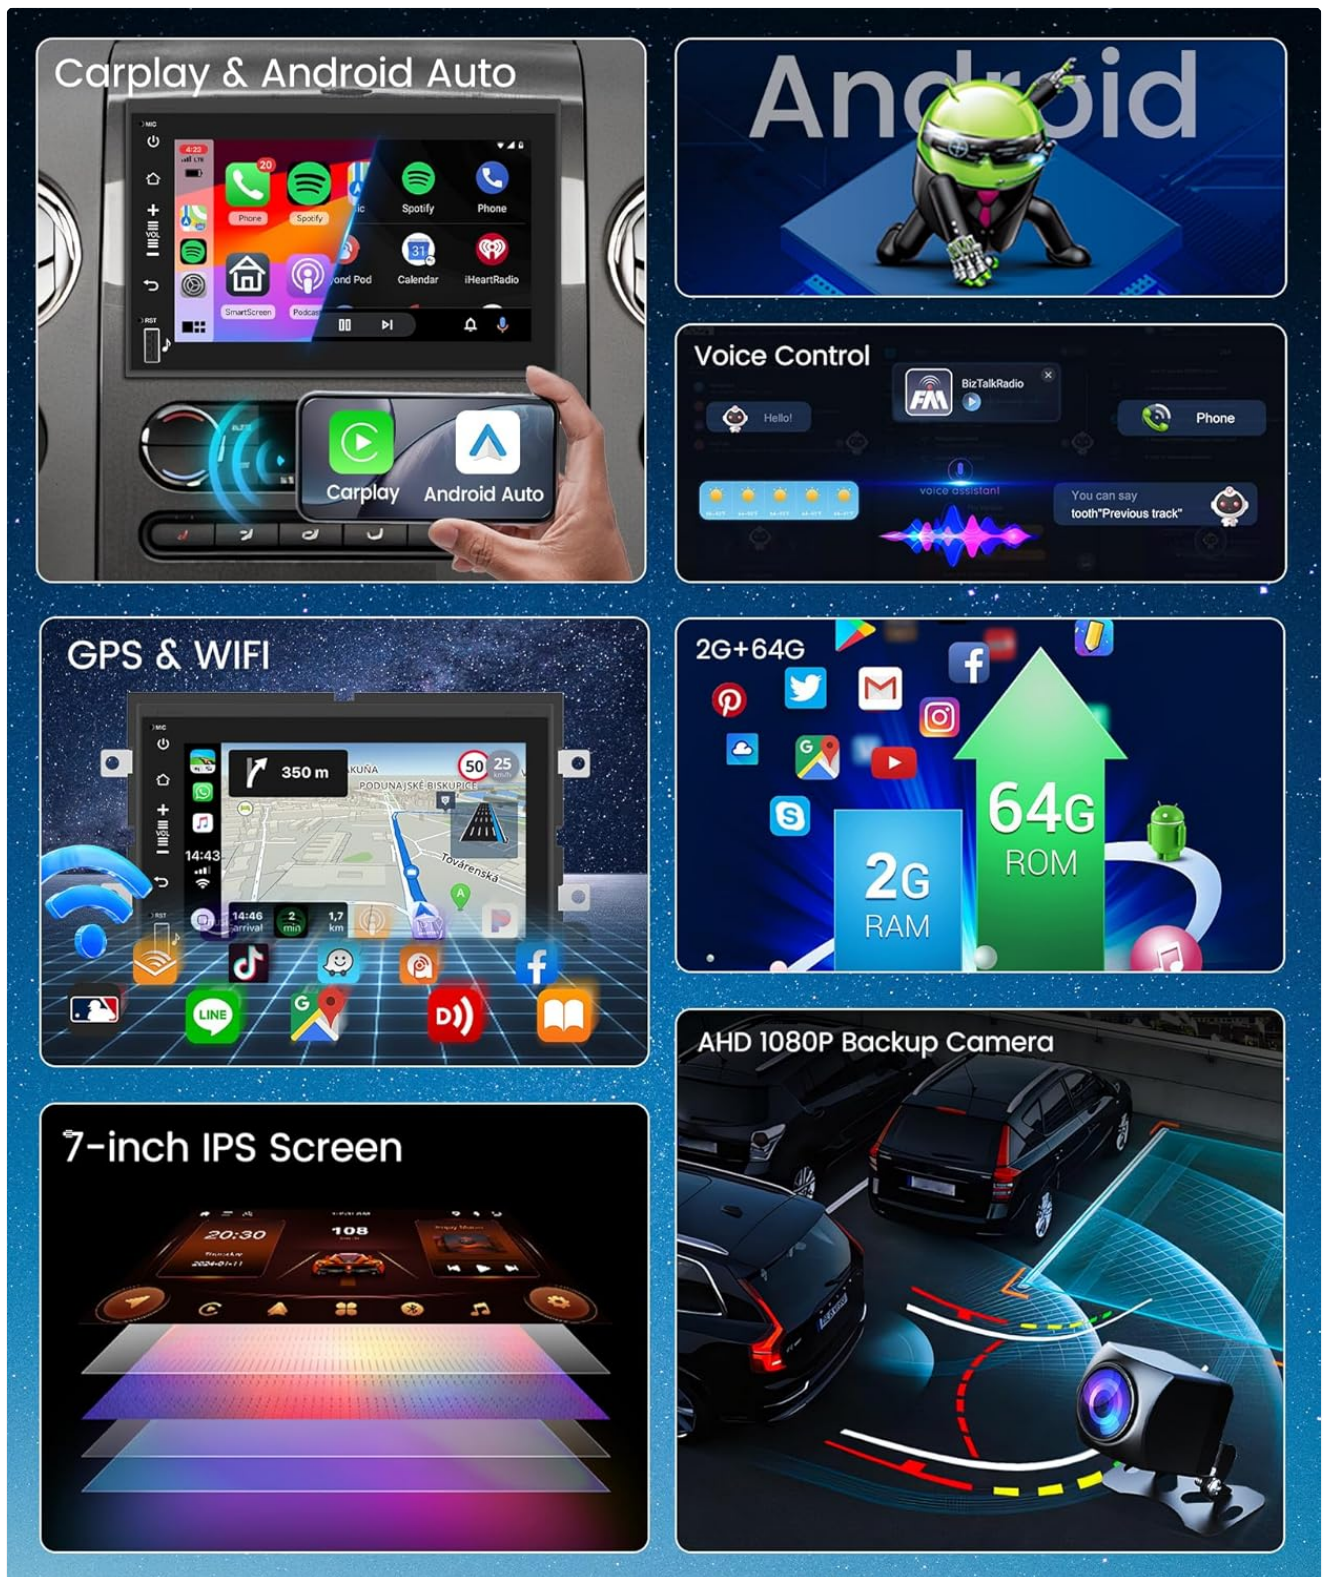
Carplay & Android Auto

MIC

4:22

20

Phone

Spotify

Spotify

Phone

SmartScreen

Podcas

ond Pod

Calendar

iHeartRadio

RST

Carplay

Android Auto

Android

Voice Control

BizTalkRadio

Hello!

Phone

voice assistant

You can say

tooth"Previous track"

GPS & WIFI

MIC

350 m

50

25

PODUNAJSKÉ BISKUPICE

Továrenská

14:43

14:46 arrival

2 min

1,7 km

RST

LINE

2G+64G

64G

ROM

2G

RAM

AHD 1080P Backup Camera

7-inch IPS Screen

20:30

108